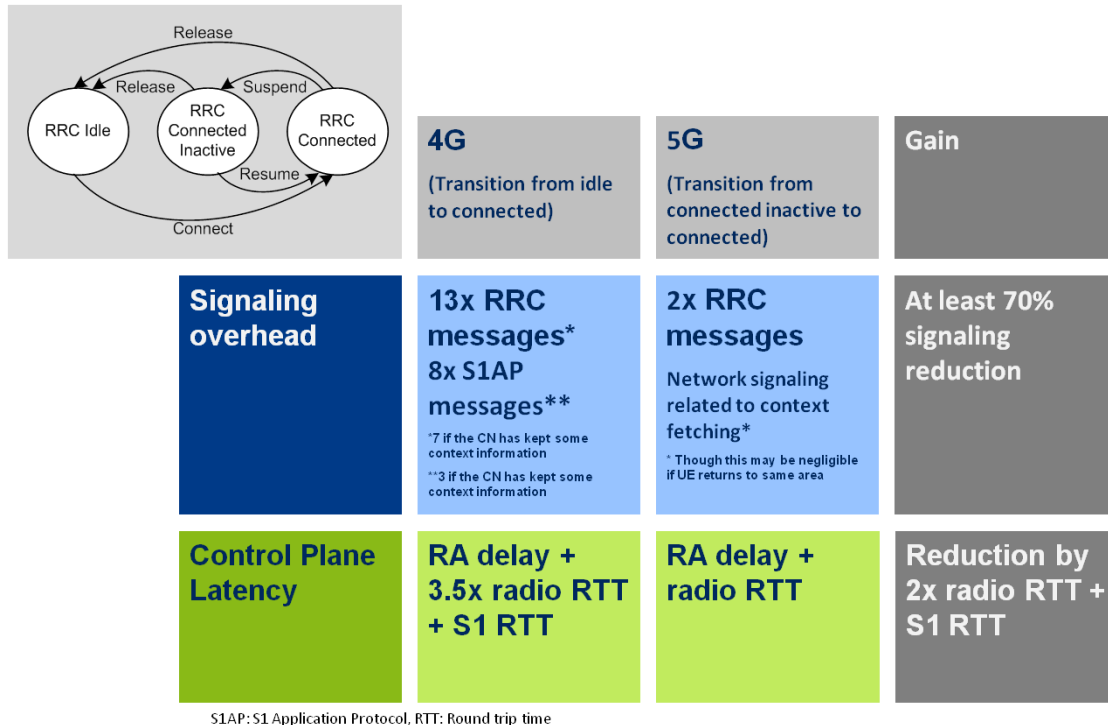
Release

Release

Suspend

RRC Idle

RRC Connected Inactive

RRC Connected

Resume

Connect

| | 4G (Transition from idle to connected) | 5G (Transition from connected inactive to connected) | Gain |
|---|---|---|---|
| Signaling overhead | 13x RRC messages* 8x S1AP messages** *7 if the CN has kept some context information **3 if the CN has kept some context information | 2x RRC messages Network signaling related to context fetching* * Though this may be negligible if UE returns to same area | At least 70% signaling reduction |
| Control Plane Latency | RA delay + 3.5x radio RTT + S1 RTT | RA delay + radio RTT | Reduction by 2x radio RTT + S1 RTT |

S1AP: S1 Application Protocol, RTT: Round trip time